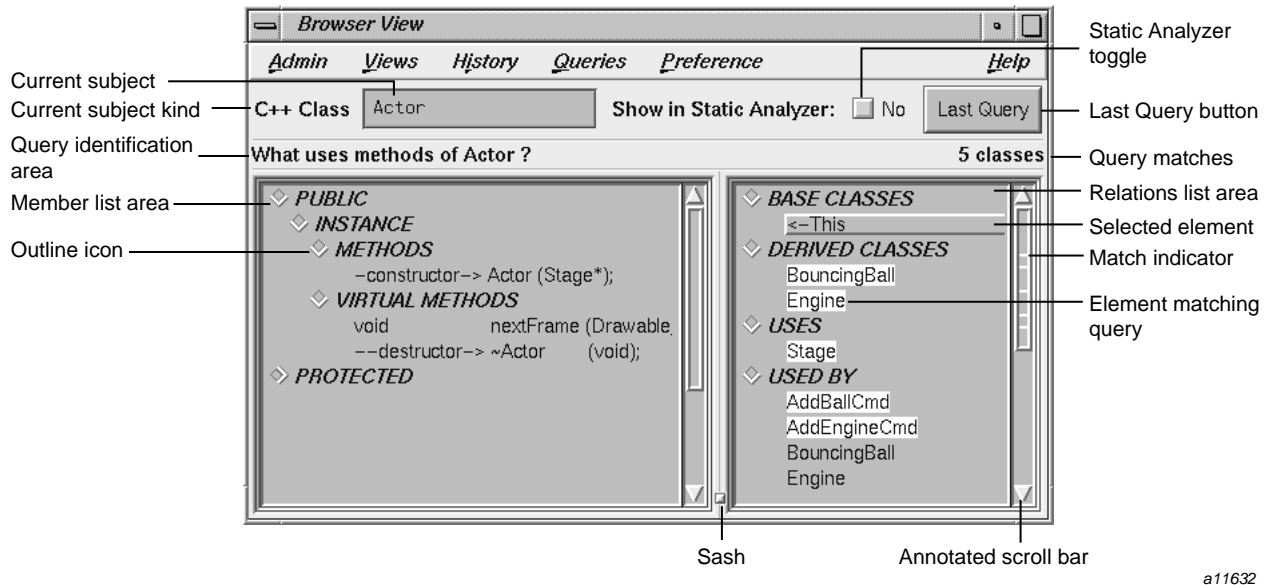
Browser View

Admin Views History Queries Preference Help

Static Analyzer toggle

Current subject

Current subject kind

C++ Class Actor

Show in Static Analyzer: No

Last Query

Last Query button

Query identification area

What uses methods of Actor ?

5 classes

Query matches

Member list area

Relations list area

PUBLIC

INSTANCE

METHODS

−constructor−> Actor (Stage*);

VIRTUAL METHODS

void nextFrame (Drawable

−−destructor−> ~Actor (void);

PROTECTED

Outline icon

BASE CLASSES

<−This

Selected element

DERIVED CLASSES

BouncingBall

Engine

Match indicator

Element matching query

USES

Stage

USED BY

AddBallCmd

AddEngineCmd

BouncingBall

Engine

Sash

Annotated scroll bar

a11632